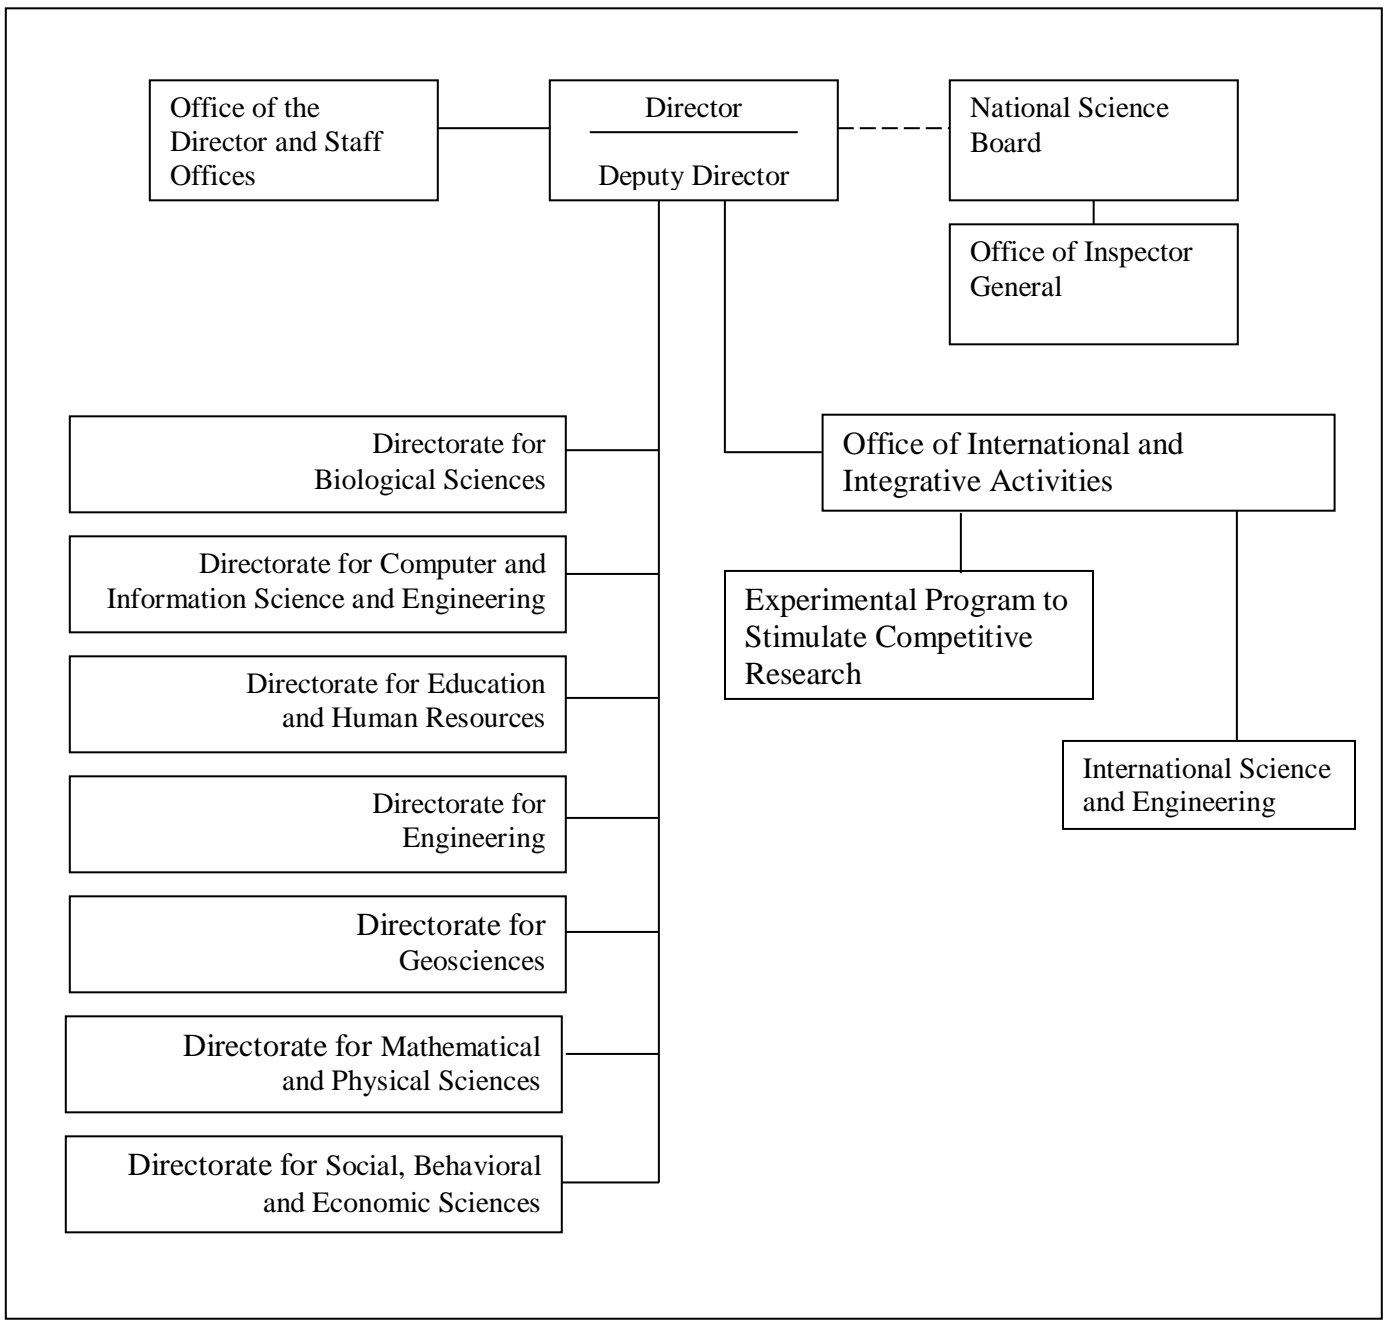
Office of the Director and Staff Offices

Director

Deputy Director

National Science Board

Office of Inspector General

Directorate for Biological Sciences

Directorate for Computer and Information Science and Engineering

Directorate for Education and Human Resources

Directorate for Engineering

Directorate for Geosciences

Directorate for Mathematical and Physical Sciences

Directorate for Social, Behavioral and Economic Sciences

Office of International and Integrative Activities

Experimental Program to Stimulate Competitive Research

International Science and Engineering